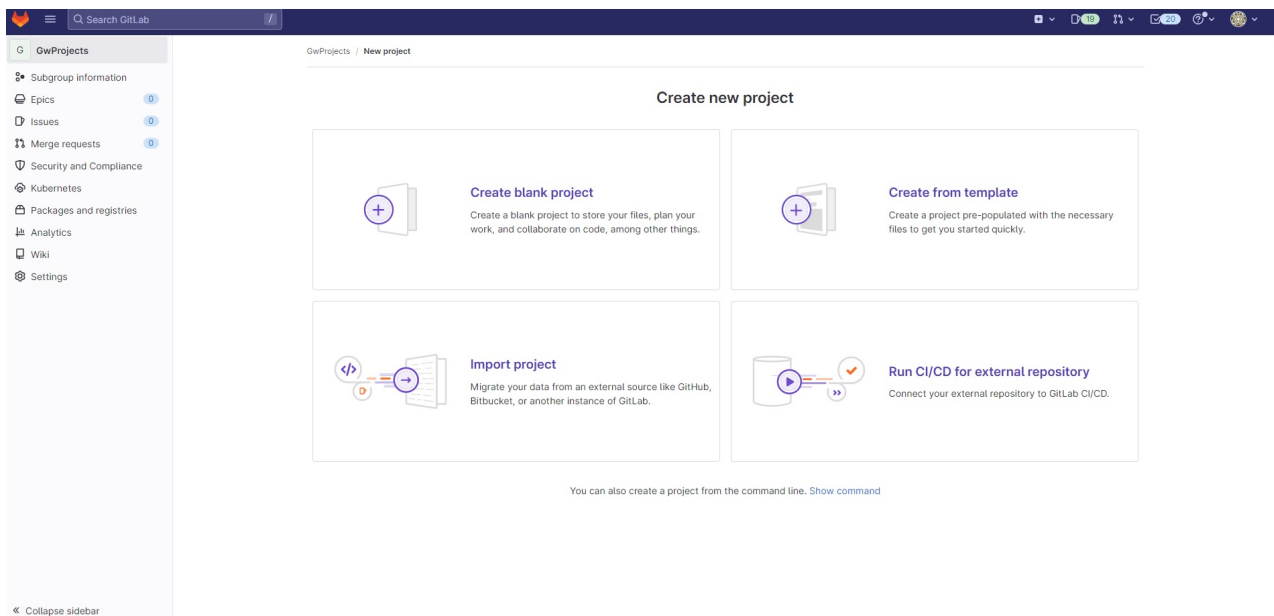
Search GitLab
/
19
20

G GwProjects
Subgroup information
Epics 0
Issues 0
Merge requests 0
Security and Compliance
Kubernetes
Packages and registries
Analytics
Wiki
Settings

« Collapse sidebar

GwProjects / New project

Create new project

Create blank project
Create a blank project to store your files, plan your work, and collaborate on code, among other things.

Create from template
Create a project pre-populated with the necessary files to get you started quickly.

Import project
Migrate your data from an external source like GitHub, Bitbucket, or another instance of GitLab.

Run CI/CD for external repository
Connect your external repository to GitLab CI/CD.

You can also create a project from the command line. Show command